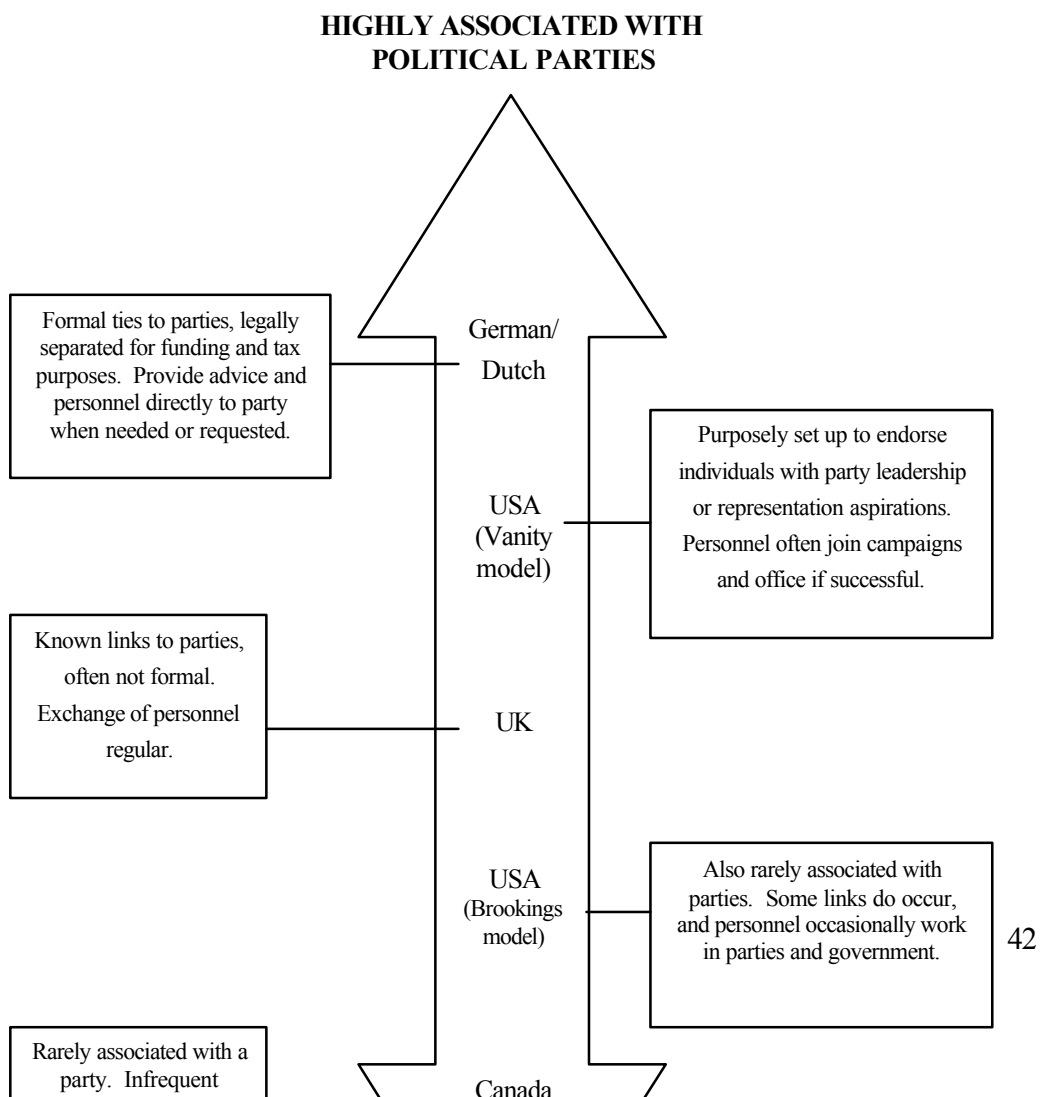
HIGHLY ASSOCIATED WITH POLITICAL PARTIES

Formal ties to parties, legally separated for funding and tax purposes. Provide advice and personnel directly to party when needed or requested.

German/ Dutch

Purposely set up to endorse individuals with party leadership or representation aspirations. Personnel often join campaigns and office if successful.

USA (Vanity model)

Known links to parties, often not formal. Exchange of personnel regular.

UK

USA (Brookings model)

Also rarely associated with parties. Some links do occur, and personnel occasionally work in parties and government.

42

Rarely associated with a party. Infrequent

Canada